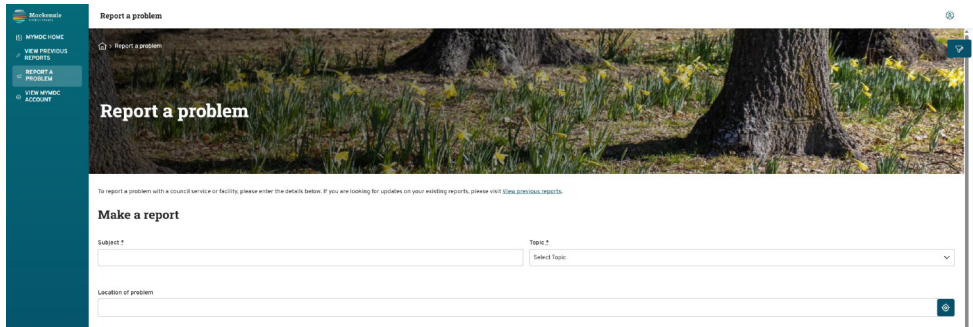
Mackenzie
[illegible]

MYMDC HOME
VIEW PREVIOUS REPORTS
REPORT A PROBLEM
VIEW MYMDC ACCOUNT

Report a problem

> Report a problem

Report a problem

To report a problem with a council service or facility, please enter the details below. If you are looking for updates on your existing reports, please visit View previous reports.

Make a report

Subject *

Topic *

Select Topic

Location of problem